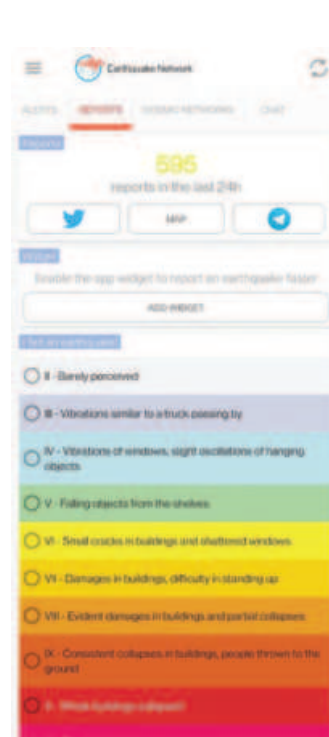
Earthquake Network

ALERTS REPORTS SOCIAL NETWORKING CHAT

Reports

595

reports in the last 24h

MAP

Widget

Enable the app widget to report an earthquake faster

ADD WIDGET

I felt an earthquake

II - Barely perceived

III - Vibrations similar to a truck passing by

IV - Vibrations of windows, slight oscillations of hanging objects

V - Falling objects from the shelves

VI - Small cracks in buildings and shattered windows

VI - Damages in buildings, difficulty in standing up

VII - Evident damages in buildings and partial collapses

IX - Consistent collapses in buildings, people thrown to the ground

X - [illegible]